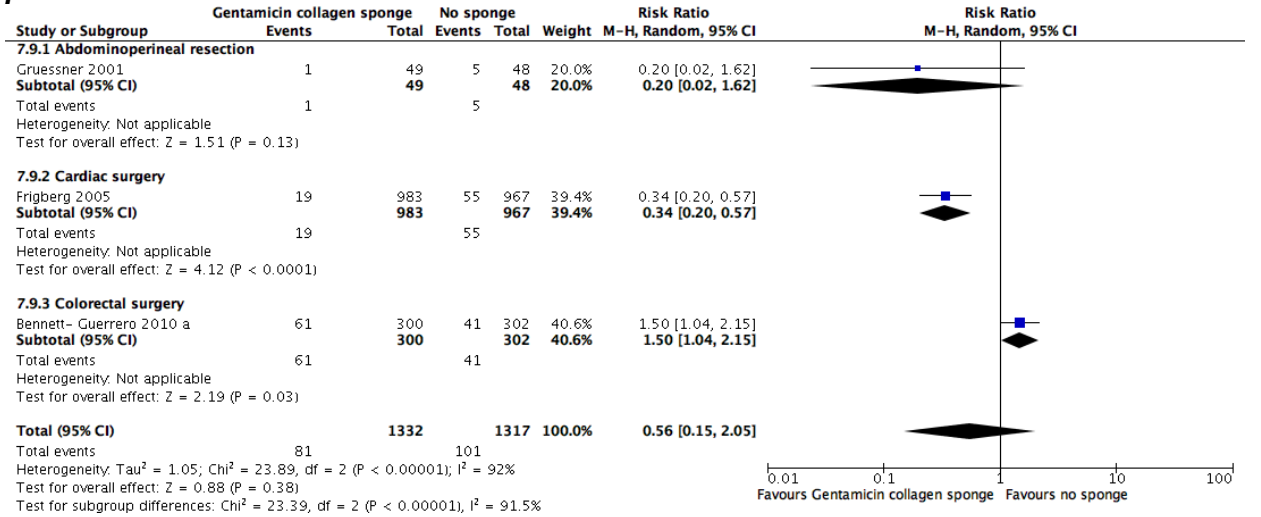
| Study or Subgroup | Gentamicin collagen sponge Events | Total | No sponge Events | Total | Weight | Risk Ratio M-H, Random, 95% CI |
|---|---|---|---|---|---|---|
| **7.9.1 Abdominoperineal resection** | | | | | | |
| Gruessner 2001 | 1 | 49 | 5 | 48 | 20.0% | 0.20 [0.02, 1.62] |
| **Subtotal (95% CI)** | | **49** | | **48** | **20.0%** | **0.20 [0.02, 1.62]** |
| Total events | 1 | | 5 | | | |
| Heterogeneity: Not applicable | | | | | | |
| Test for overall effect: Z = 1.51 (P = 0.13) | | | | | | |
| **7.9.2 Cardiac surgery** | | | | | | |
| Frigberg 2005 | 19 | 983 | 55 | 967 | 39.4% | 0.34 [0.20, 0.57] |
| **Subtotal (95% CI)** | | **983** | | **967** | **39.4%** | **0.34 [0.20, 0.57]** |
| Total events | 19 | | 55 | | | |
| Heterogeneity: Not applicable | | | | | | |
| Test for overall effect: Z = 4.12 (P < 0.0001) | | | | | | |
| **7.9.3 Colorectal surgery** | | | | | | |
| Bennett- Guerrero 2010 a | 61 | 300 | 41 | 302 | 40.6% | 1.50 [1.04, 2.15] |
| **Subtotal (95% CI)** | | **300** | | **302** | **40.6%** | **1.50 [1.04, 2.15]** |
| Total events | 61 | | 41 | | | |
| Heterogeneity: Not applicable | | | | | | |
| Test for overall effect: Z = 2.19 (P = 0.03) | | | | | | |
| **Total (95% CI)** | | **1332** | | **1317** | **100.0%** | **0.56 [0.15, 2.05]** |
| Total events | 81 | | 101 | | | |

Heterogeneity: Tau$^2$ = 1.05; Chi$^2$ = 23.89, df = 2 (P < 0.00001); I$^2$ = 92%
Test for overall effect: Z = 0.88 (P = 0.38)
Test for subgroup differences: Chi$^2$ = 23.39, df = 2 (P < 0.00001), I$^2$ = 91.5%

Risk Ratio
M-H, Random, 95% CI

0.01 0.1 1 10 100
Favours Gentamicin collagen sponge Favours no sponge